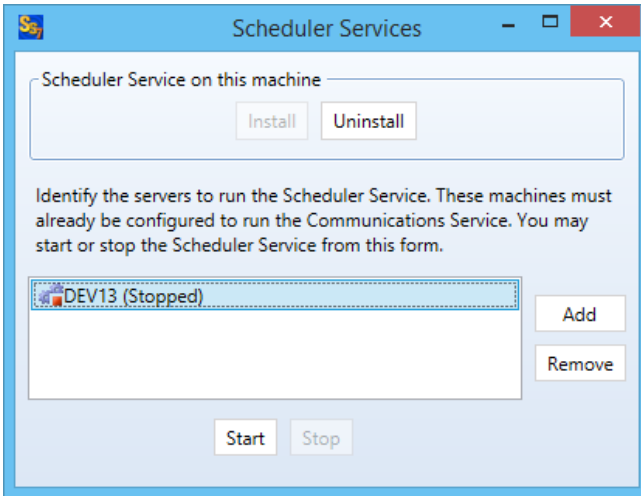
SS

Scheduler Services

Scheduler Service on this machine

Install Uninstall

Identify the servers to run the Scheduler Service. These machines must already be configured to run the Communications Service. You may start or stop the Scheduler Service from this form.

DEV13 (Stopped)

Add

Remove

Start Stop